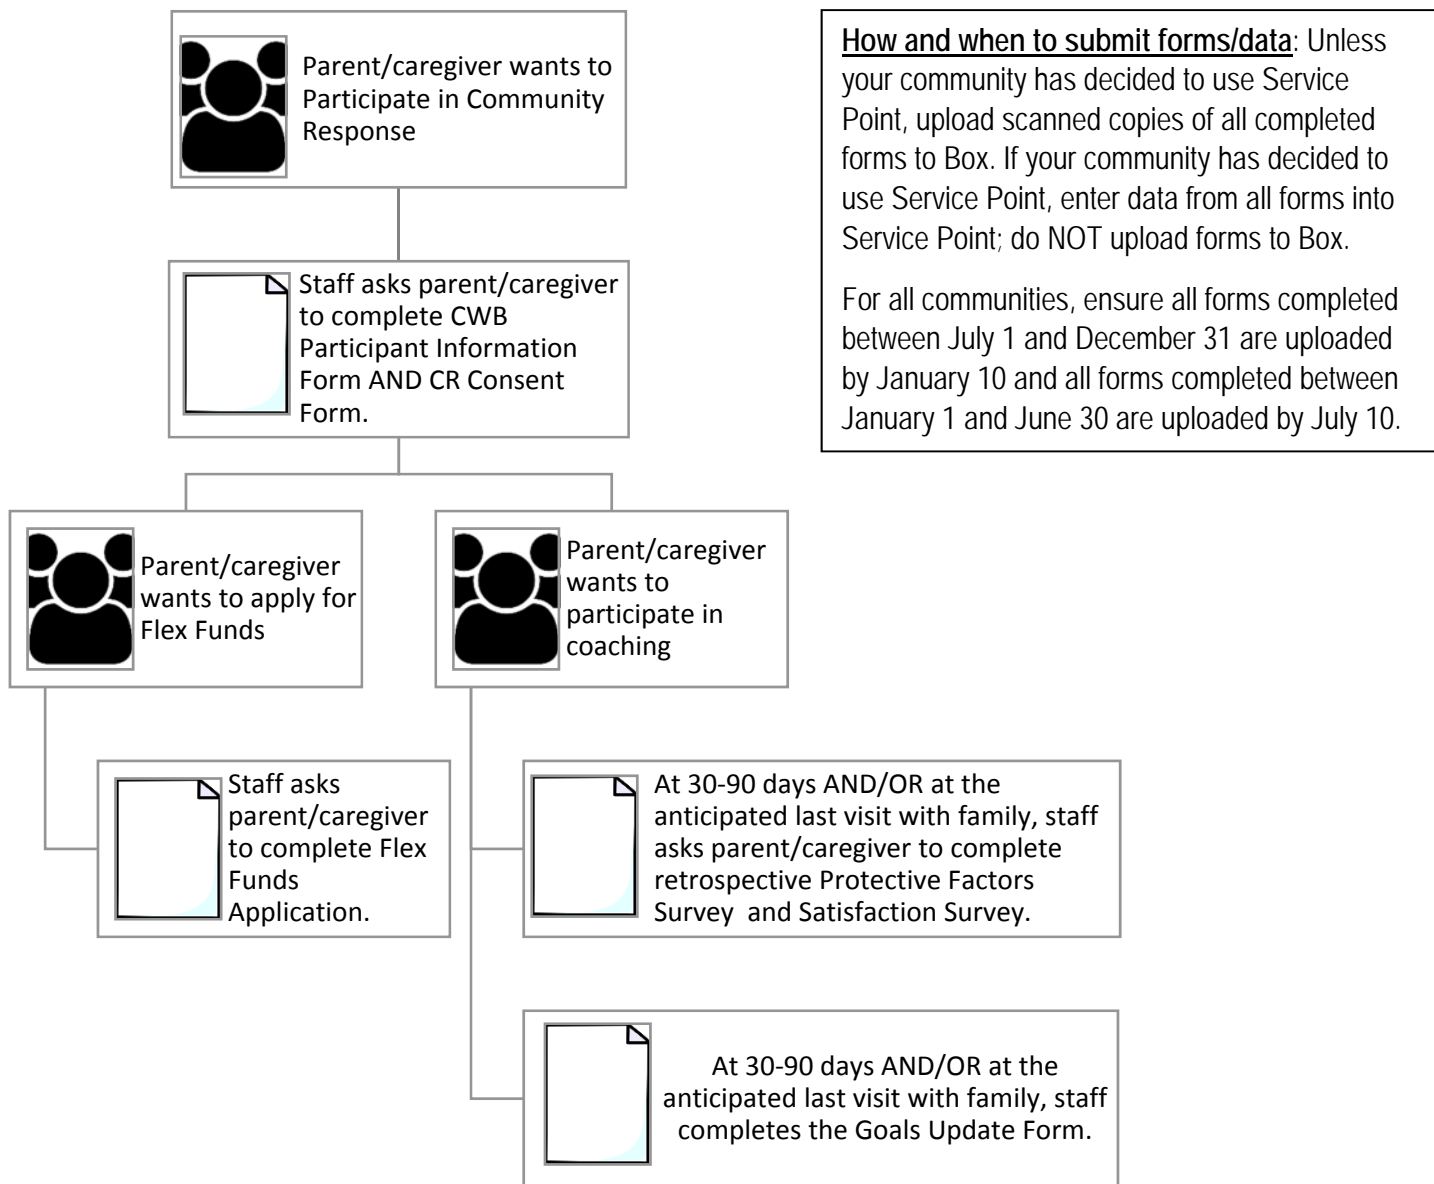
Parent/caregiver wants to Participate in Community Response

Staff asks parent/caregiver to complete CWB Participant Information Form AND CR Consent Form.

Parent/caregiver wants to apply for Flex Funds

Parent/caregiver wants to participate in coaching

Staff asks parent/caregiver to complete Flex Funds Application.

At 30-90 days AND/OR at the anticipated last visit with family, staff asks parent/caregiver to complete retrospective Protective Factors Survey and Satisfaction Survey.

At 30-90 days AND/OR at the anticipated last visit with family, staff completes the Goals Update Form.

How and when to submit forms/data: Unless your community has decided to use Service Point, upload scanned copies of all completed forms to Box. If your community has decided to use Service Point, enter data from all forms into Service Point; do NOT upload forms to Box.

For all communities, ensure all forms completed between July 1 and December 31 are uploaded by January 10 and all forms completed between January 1 and June 30 are uploaded by July 10.